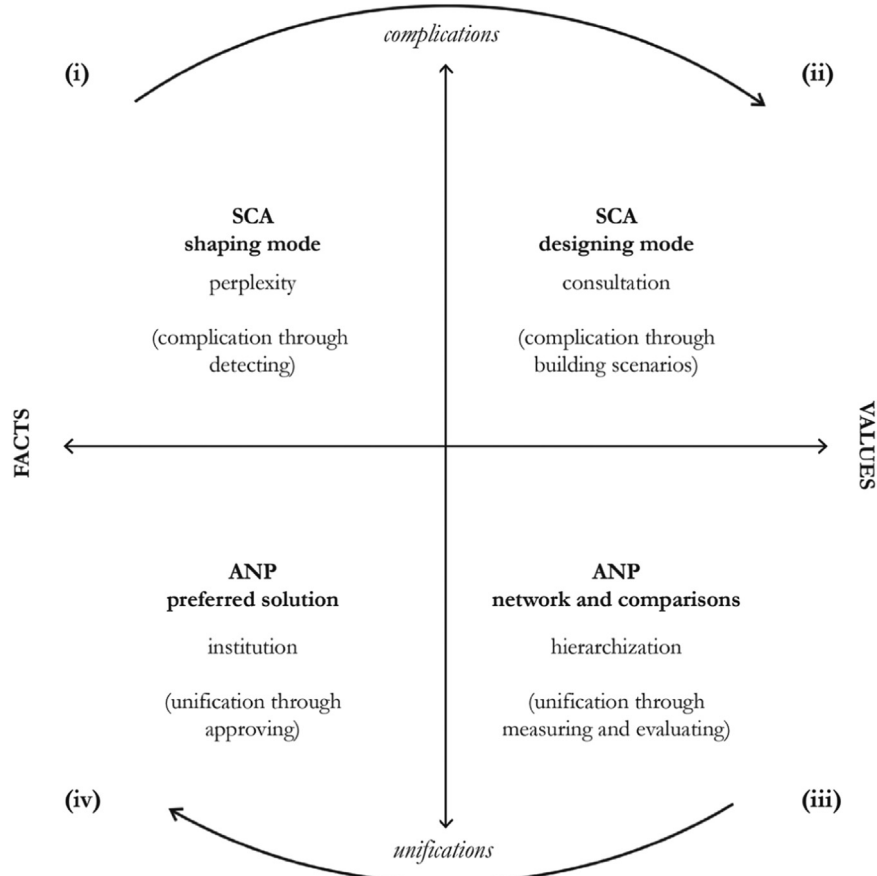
complications

(i)

(ii)

SCA
shaping mode

perplexity

(complication through detecting)

SCA
designing mode

consultation

(complication through building scenarios)

FACTS

VALUES

ANP
preferred solution

institution

(unification through approving)

ANP
network and comparisons

hierarchization

(unification through measuring and evaluating)

(iv)

(iii)

unifications